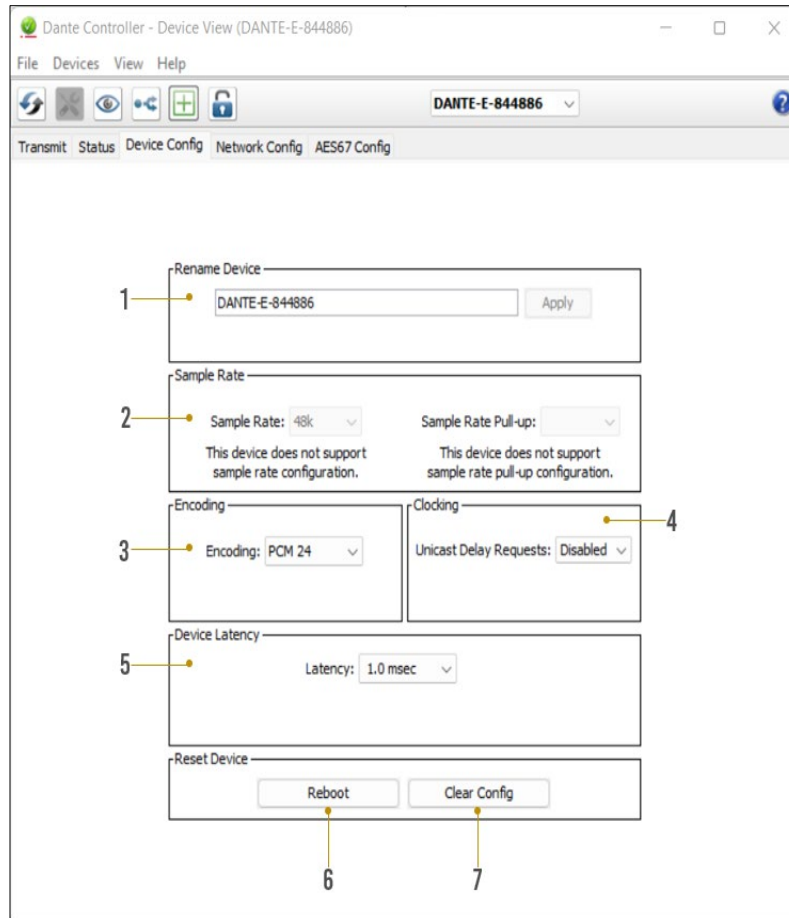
Dante Controller - Device View (DANTE-E-844886)

File Devices View Help

DANTE-E-844886

Transmit Status Device Config Network Config AES67 Config

Rename Device

1

DANTE-E-844886

Apply

Sample Rate

2

Sample Rate: 48k

This device does not support sample rate configuration.

Sample Rate Pull-up:

This device does not support sample rate pull-up configuration.

Encoding

3

Encoding: PCM 24

Clocking

4

Unicast Delay Requests: Disabled

Device Latency

5

Latency: 1.0 msec

Reset Device

Reboot

Clear Config

6

7